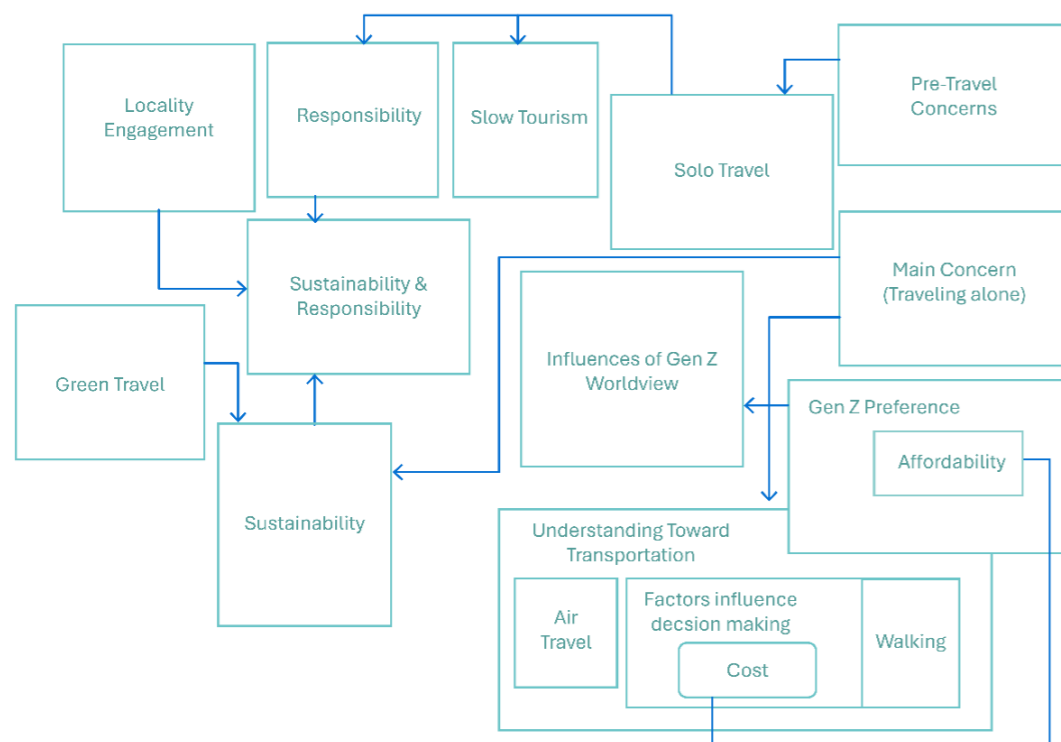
Locality Engagement

Responsibility

Slow Tourism

Solo Travel

Pre-Travel Concerns

Sustainability & Responsibility

Main Concern (Traveling alone)

Green Travel

Influences of Gen Z Worldview

Gen Z Preference

Affordability

Sustainability

Understanding Toward Transportation

Air Travel

Factors influence decsion making

Cost

Walking